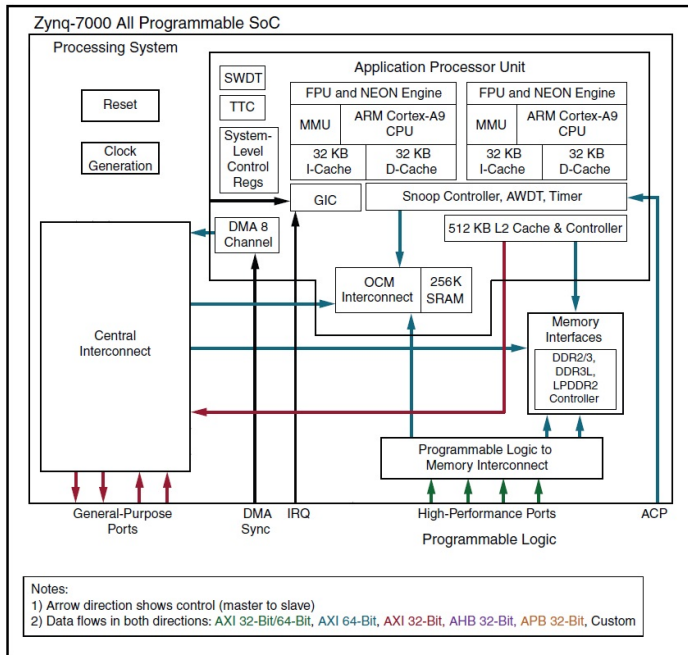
Zynq-7000 All Programmable SoC

Processing System

Reset

Clock Generation

Application Processor Unit

SWDT

TTC

System-Level Control Regs

FPU and NEON Engine

MMU

ARM Cortex-A9 CPU

32 KB I-Cache

32 KB D-Cache

FPU and NEON Engine

MMU

ARM Cortex-A9 CPU

32 KB I-Cache

32 KB D-Cache

GIC

Snoop Controller, AWDT, Timer

DMA 8 Channel

512 KB L2 Cache & Controller

OCM Interconnect

256K SRAM

Central Interconnect

Memory Interfaces

DDR2/3, DDR3L, LPDDR2 Controller

Programmable Logic to Memory Interconnect

General-Purpose Ports

DMA Sync

IRQ

High-Performance Ports

ACP

Programmable Logic

Notes:
1) Arrow direction shows control (master to slave)
2) Data flows in both directions: AXI 32-Bit/64-Bit, AXI 64-Bit, AXI 32-Bit, AHB 32-Bit, APB 32-Bit, Custom